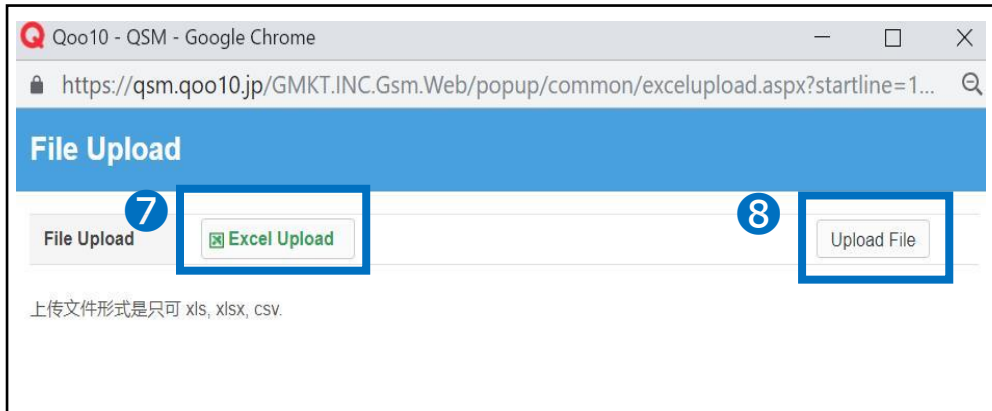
Q Qoo10 - QSM - Google Chrome

https://qsm.qoo10.jp/GMKT.INC.Gsm.Web/popup/common/excelupload.aspx?startline=1...

File Upload

7

8

File Upload

Excel Upload

Upload File

上传文件形式是只可 xls, xlsx, csv.